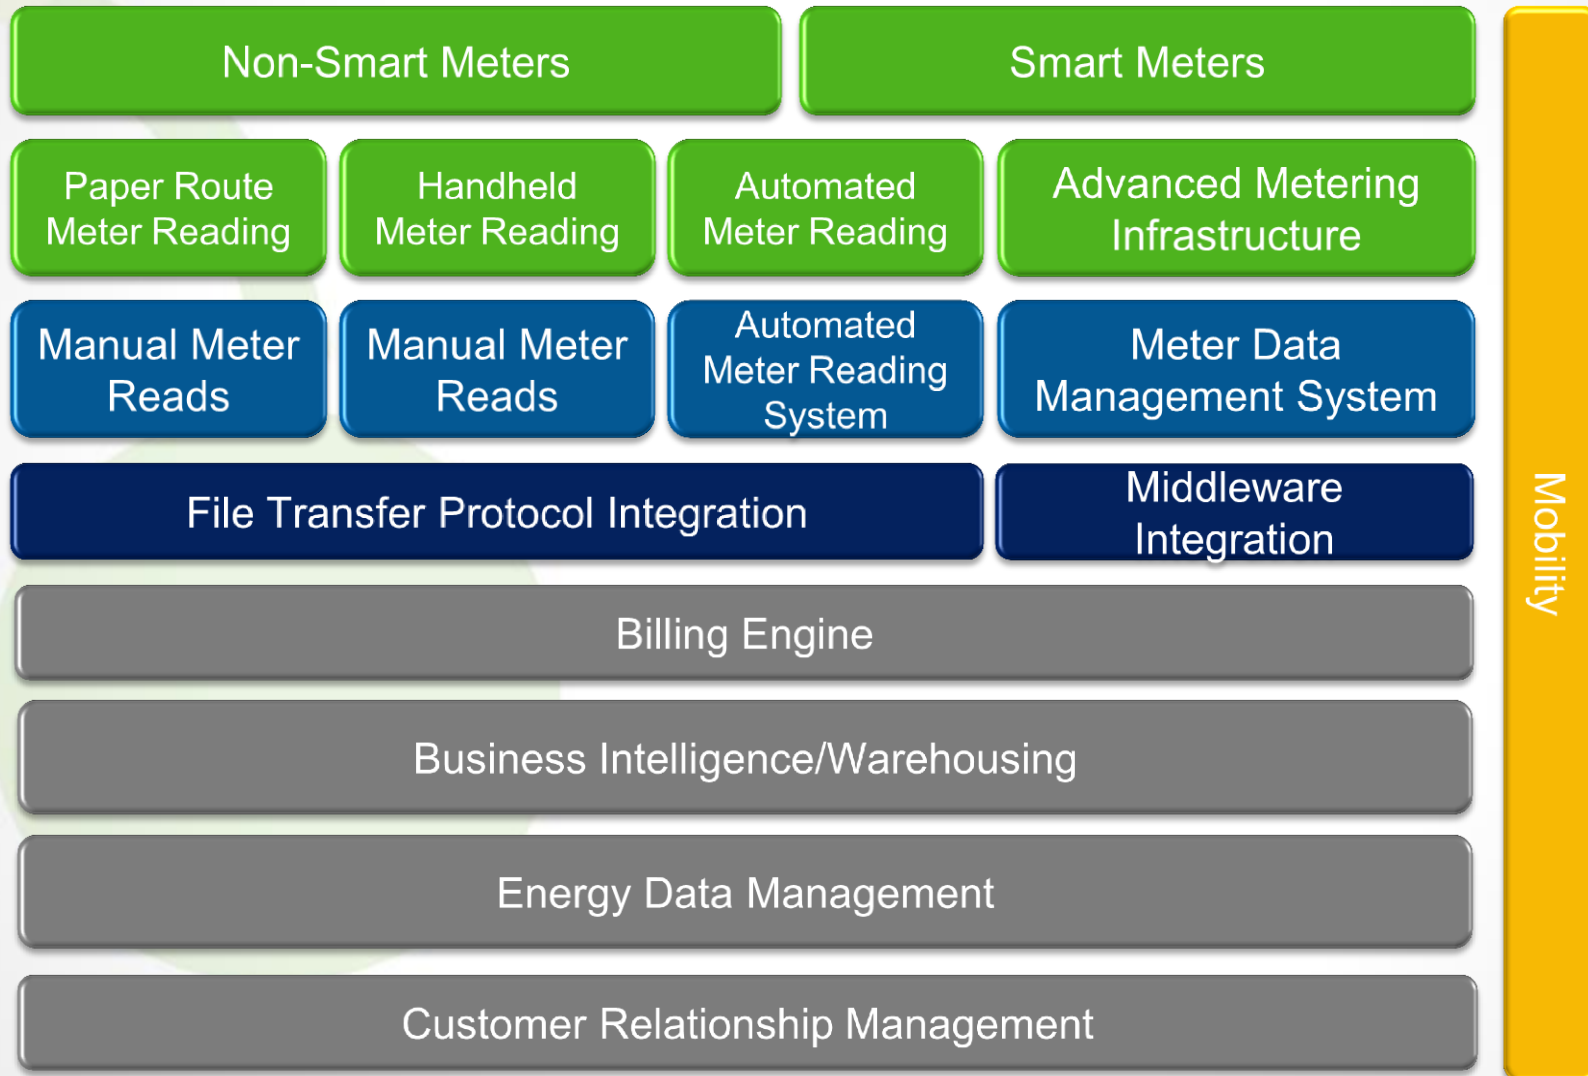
Non-Smart Meters

Smart Meters

Paper Route Meter Reading

Handheld Meter Reading

Automated Meter Reading

Advanced Metering Infrastructure

Manual Meter Reads

Manual Meter Reads

Automated Meter Reading System

Meter Data Management System

File Transfer Protocol Integration

Middleware Integration

Billing Engine

Business Intelligence/Warehousing

Energy Data Management

Customer Relationship Management

Mobility